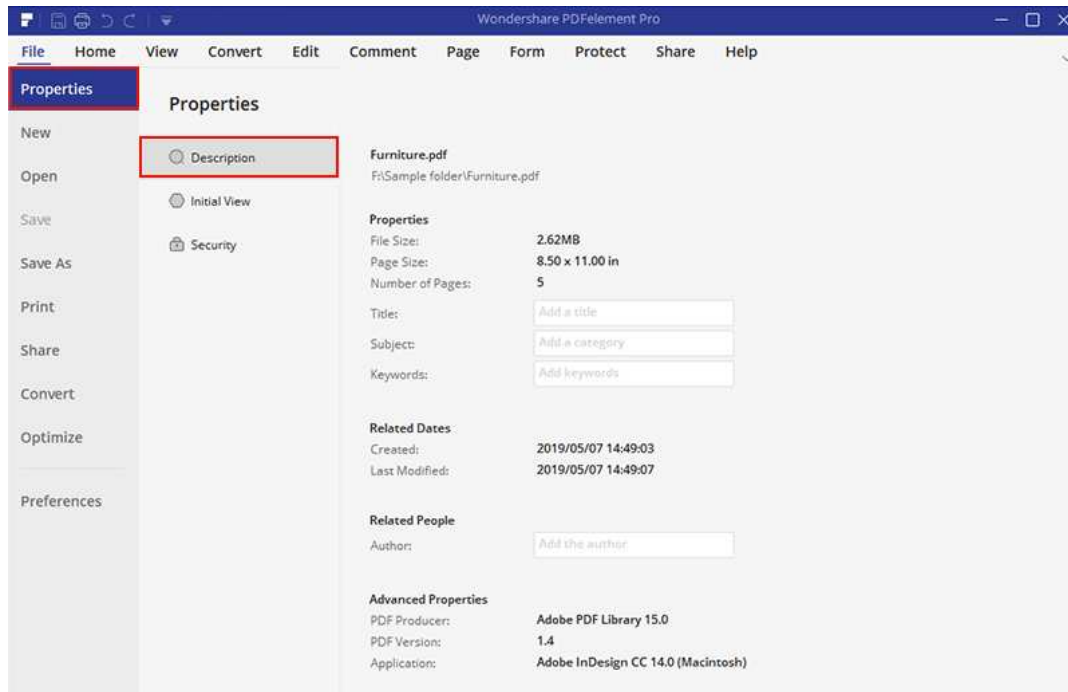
Wondershare PDFelement Pro

File Home View Convert Edit Comment Page Form Protect Share Help

Properties
New
Open
Save
Save As
Print
Share
Convert
Optimize
Preferences

Properties

Description
Initial View
Security

Furniture.pdf
F:\Sample folder\Furniture.pdf

Properties

| | |
|---|---|
| File Size: | 2.62MB |
| Page Size: | 8.50 x 11.00 in |
| Number of Pages: | 5 |
| Title: | Add a title |
| Subject: | Add a category |
| Keywords: | Add keywords |

Related Dates

| | |
|---|---|
| Created: | 2019/05/07 14:49:03 |
| Last Modified: | 2019/05/07 14:49:07 |

Related People

| | |
|---|---|
| Author: | Add the author |

Advanced Properties

| | |
|---|---|
| PDF Producer: | Adobe PDF Library 15.0 |
| PDF Version: | 1.4 |
| Application: | Adobe InDesign CC 14.0 (Macintosh) |